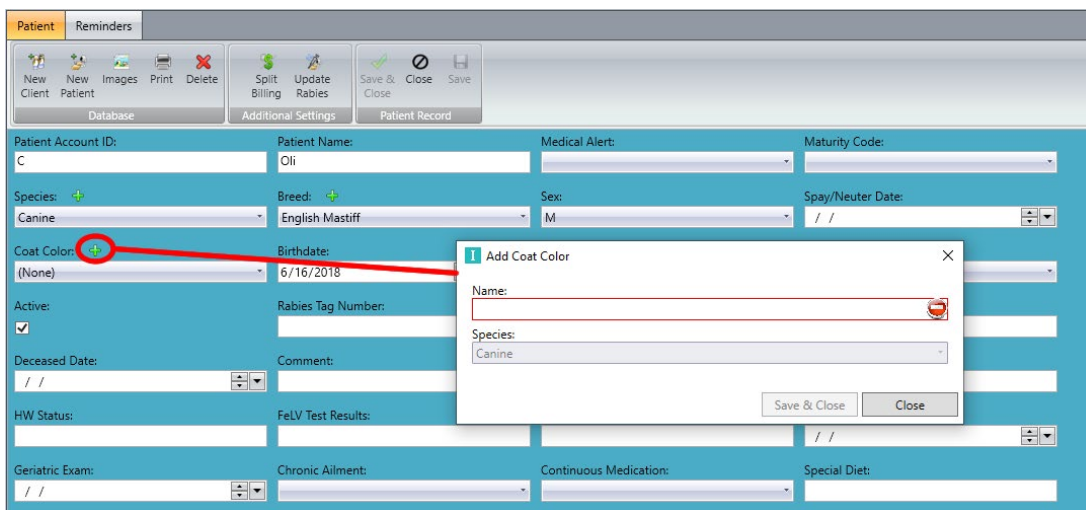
Patient Reminders

New Client New Patient Images Print Delete
Database

Split Billing Update Rabies
Additional Settings

Save & Close Close Save
Patient Record

Patient Account ID:
C

Patient Name:
Oli

Medical Alert:

Maturity Code:

Species:
Canine

Breed:
English Mastiff

Sex:
M

Spay/Neuter Date:
/ /

Coat Color:
(None)

Birthdate:
6/16/2018

Active:

Rabies Tag Number:

Deceased Date:
/ /

Comment:

HW Status:

FeLV Test Results:

/ /

Geriatric Exam:
/ /

Chronic Ailment:

Continuous Medication:

Special Diet:

Add Coat Color

Name:

Species:
Canine

Save & Close
Close